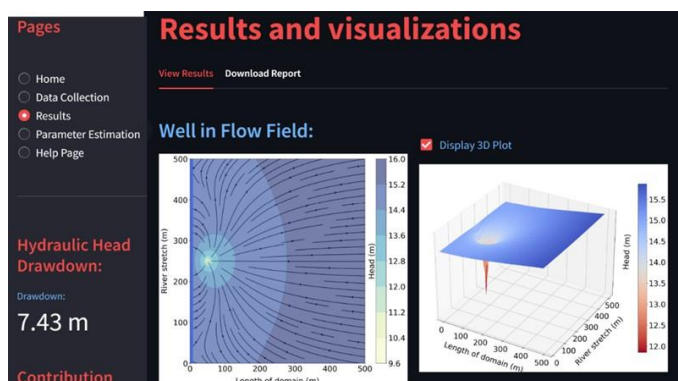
Pages

Home
Data Collection
Results
Parameter Estimation
Help Page

Hydraulic Head Drawdown:

Drawdown:

7.43 m

Contribution

Results and visualizations

View Results Download Report

Well in Flow Field:

Display 3D Plot

| 500 | 400 | 300 | 200 | 100 | 0 |
|---|---|---|---|---|---|

River stretch (m)

0 100 200 300 400 500

Length of domain (m)

Head (m)

16.0 15.2 14.4 13.6 12.8 12.0 11.2 10.4 9.6

Head (m)

15.5 15.0 14.5 14.0 13.5 13.0 12.5 12.0

0 100 200 300 400 500

Length of domain (m)

0 100 200 300 400 500

River stretch (m)